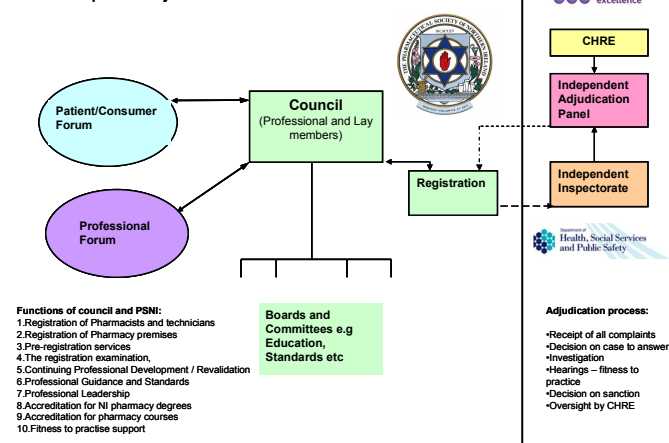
excellence

THE PHARMACEUTICAL SOCIETY OF NORTHERN IRELAND

MCMXXV

CHRE

Independent Adjudication Panel

Patient/Consumer Forum

Council
(Professional and Lay members)

Registration

Independent Inspectorate

Professional Forum

Department of Health, Social Services and Public Safety

Functions of council and PSNI:
1.Registration of Pharmacists and technicians
2.Registration of Pharmacy premises
3.Pre-registration services
4.The registration examination,
5.Continuing Professional Development / Revalidation
6.Professional Guidance and Standards
7.Professional Leadership
8.Accreditation for NI pharmacy degrees
9.Accreditation for pharmacy courses
10.Fitness to practise support

Boards and Committees e.g Education, Standards etc

Adjudication process:
•Receipt of all complaints
•Decision on case to answer
•Investigation
•Hearings – fitness to practice
•Decision on sanction
•Oversight by CHRE